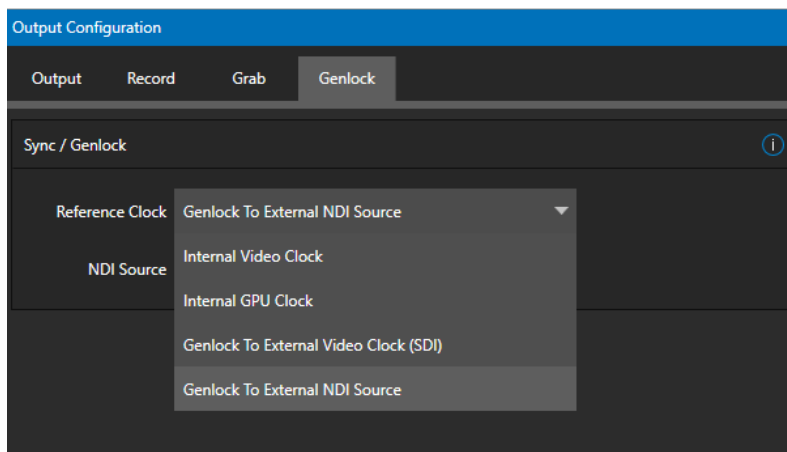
Output Configuration

Output
Record
Grab
Genlock

Sync / Genlock

i

Reference Clock
Genlock To External NDI Source

NDI Source

Internal Video Clock
Internal GPU Clock
Genlock To External Video Clock (SDI)
Genlock To External NDI Source